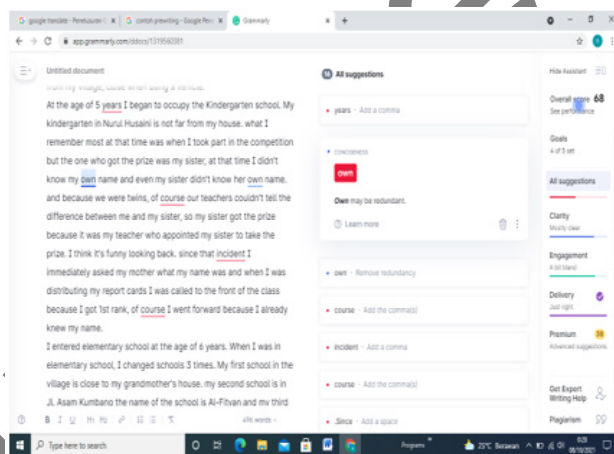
google translate - Penelusuran | contoh prewriting - Google Pen | Grammarly

app.grammarly.com/ddocs/1319592381

Untitled document

from my village, close when using a vehicle.

At the age of 5 years I began to occupy the Kindergarten school. My kindergarten in Nurul Husaini is not far from my house. what I remember most at that time was when I took part in the competition but the one who got the prize was my sister, at that time I didn't know my own name and even my sister didn't know her own name. and because we were twins, of course our teachers couldn't tell the difference between me and my sister, so my sister got the prize because it was my teacher who appointed my sister to take the prize. I think it's funny looking back. since that incident I immediately asked my mother what my name was and when I was distributing my report cards I was called to the front of the class because I got 1st rank, of course I went forward because I already knew my name.

I entered elementary school at the age of 6 years. When I was in elementary school, I changed schools 3 times. My first school in the village is close to my grandmother's house. my second school is in Jl. Asam Kumbang the name of the school is Al-Fityan and my third

B I U H1 H2

496 words

16 All suggestions

years · Add a comma

CONCISENESS

own

Own may be redundant.

Learn more

own · Remove redundancy

course · Add the comma(s)

incident · Add a comma

course · Add the comma(s)

Since · Add a space

Hide Assistant

Overall score 68
See performance

Goals
4 of 5 set

All suggestions

Clarity
Mostly clear

Engagement
A bit bland

Delivery
Just right

Premium 18
Advanced suggestions

Get Expert Writing Help

Plagiarism

Type here to search

Programs

25°C Berawan